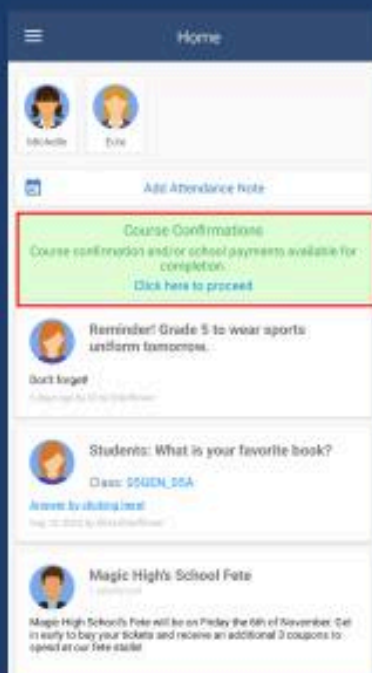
Home

Michelle

Evie

Add Attendance Note

Course Confirmations

Course confirmation and/or school payments available for completion.

Click here to proceed

Reminder! Grade 5 to wear sports uniform tomorrow.

Don't forget!

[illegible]

Students: What is your favorite book?

Class: 05GEN_05A

Answer by clicking here!

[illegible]

Magic High's School Fete

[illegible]

Magic High School's Fete will be on Friday the 6th of November. Get in early to buy your tickets and receive an additional 3 coupons to spend at our fete stalls!